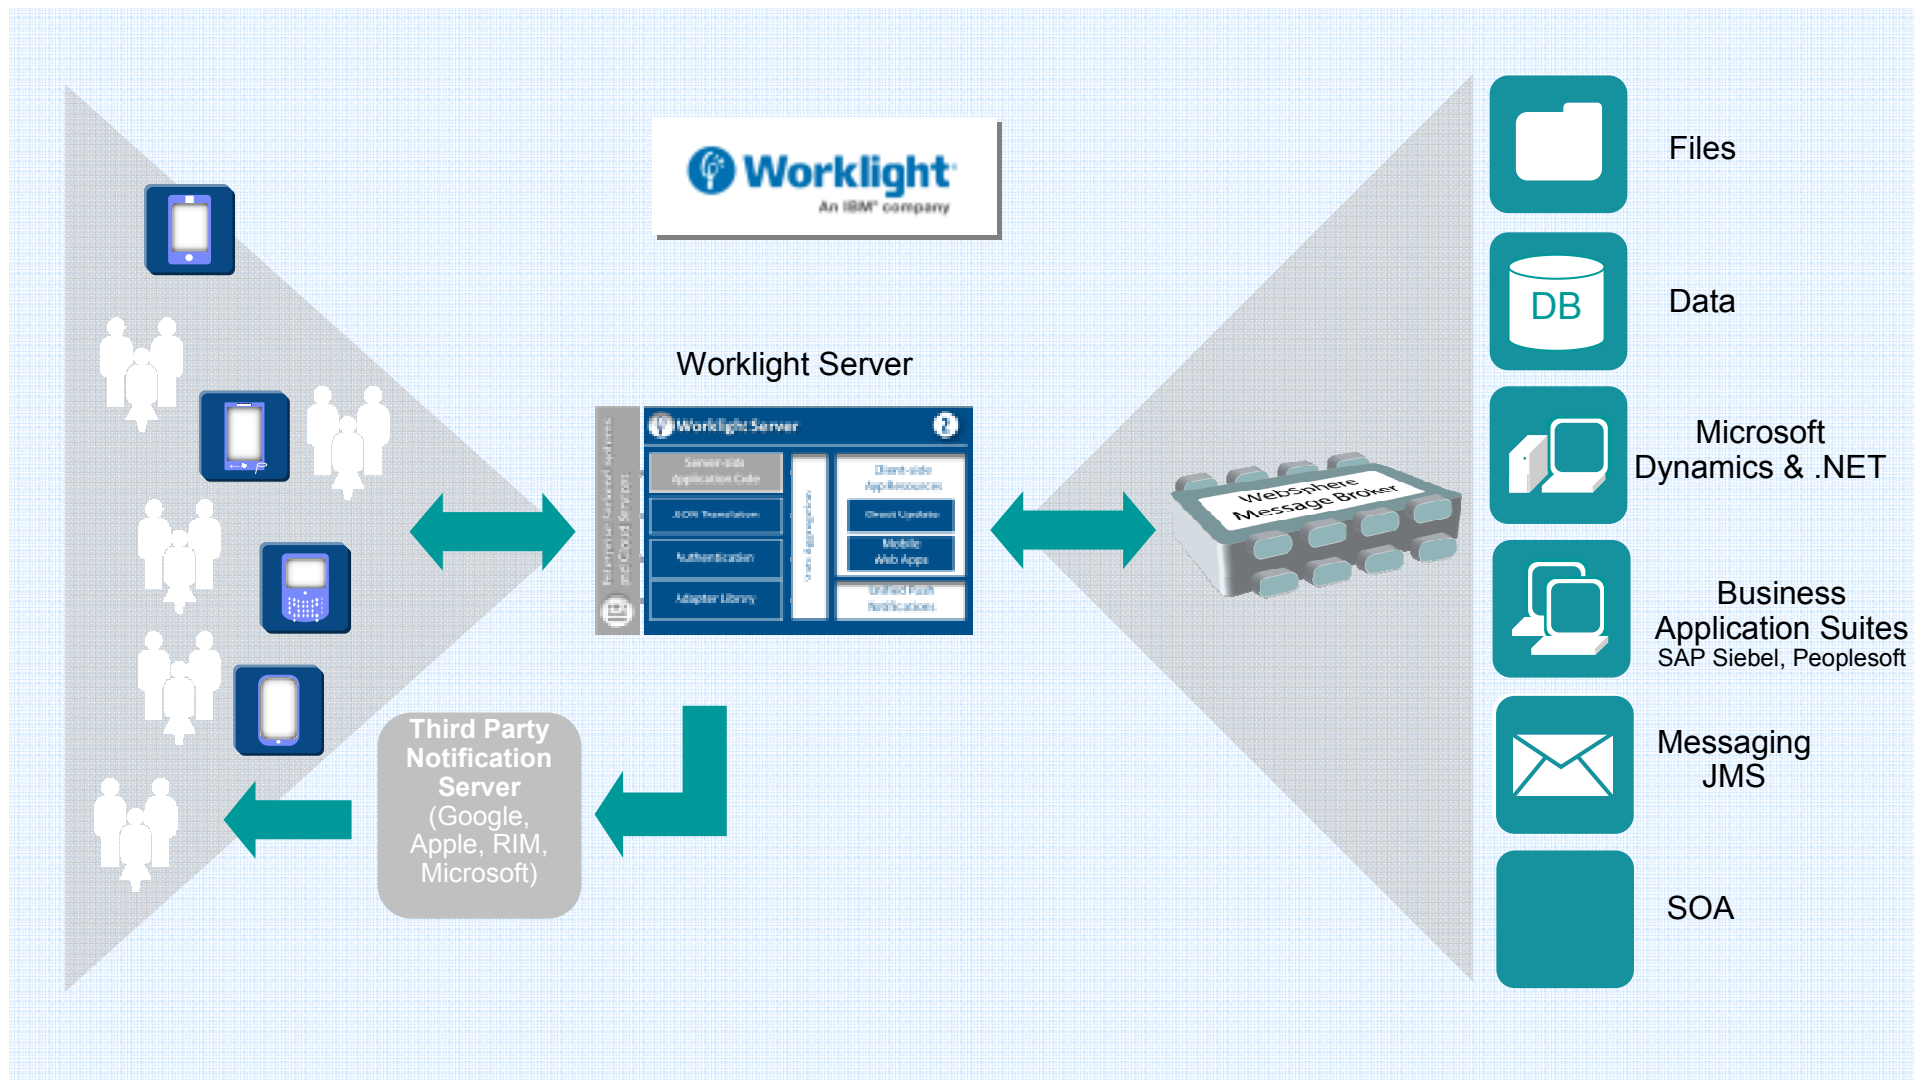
Worklight
An IBM® company

Worklight Server

Worklight Server

2

Enterprise Backend Systems and Cloud Services

Server-side Application Code

JSON Translation

Authentication

Adapter Library

Stats Aggregation

Client-side App Resources

Direct Update

Mobile Web Apps

Unified Push Notifications

WebSphere Message Broker

Third Party Notification Server (Google, Apple, RIM, Microsoft)

Files

DB

Data

Microsoft Dynamics & .NET

Business Application Suites
SAP Siebel, Peoplesoft

Messaging JMS

SOA